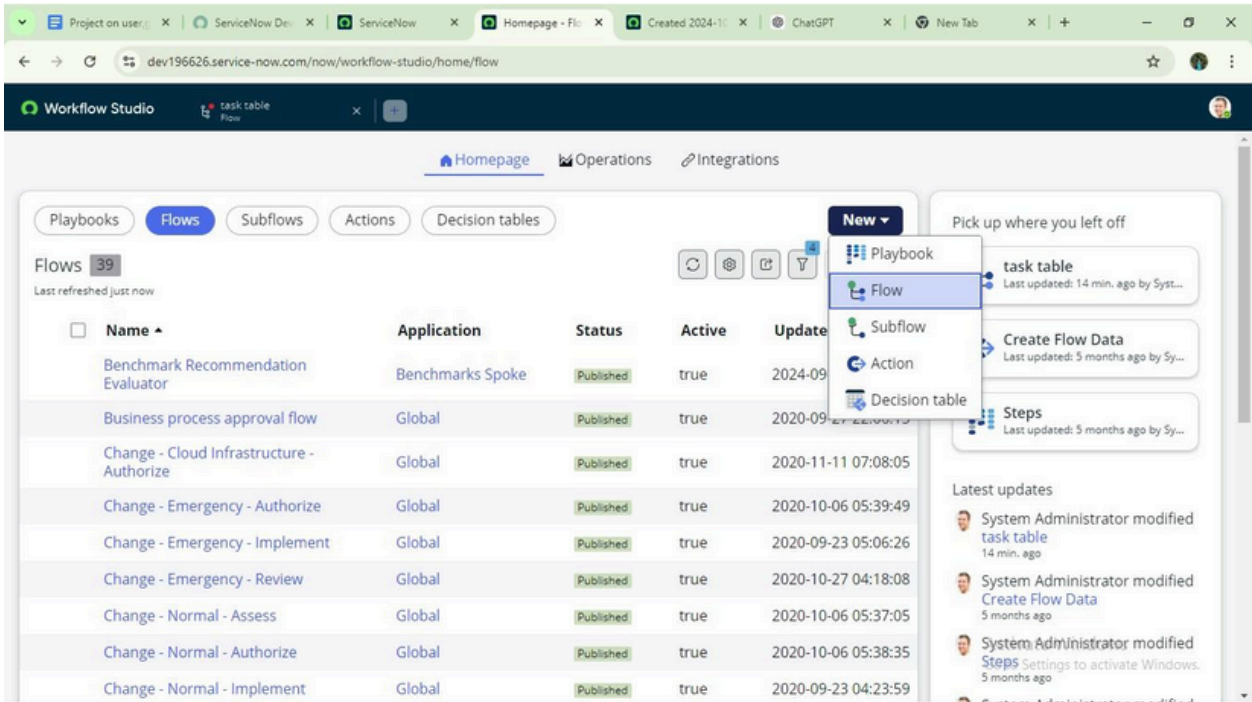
Project on user | ServiceNow Dev | ServiceNow | Homepage - Flo | Created 2024-1 | ChatGPT | New Tab

dev196626.service-now.com/now/workflow-studio/home/flow

Workflow Studio | task table Flow

Homepage | Operations | Integrations

Playbooks | Flows | Subflows | Actions | Decision tables

New ▾

Playbook
Flow
Subflow
Action
Decision table

Flows 39
Last refreshed just now

4

| Name ▴ | Application | Status | Active | Update |
|---|---|---|---|---|
| Benchmark Recommendation Evaluator | Benchmarks Spoke | Published | true | 2024-09 |
| Business process approval flow | Global | Published | true | 2020-09-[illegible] |
| Change - Cloud Infrastructure - Authorize | Global | Published | true | 2020-11-11 07:08:05 |
| Change - Emergency - Authorize | Global | Published | true | 2020-10-06 05:39:49 |
| Change - Emergency - Implement | Global | Published | true | 2020-09-23 05:06:26 |
| Change - Emergency - Review | Global | Published | true | 2020-10-27 04:18:08 |
| Change - Normal - Assess | Global | Published | true | 2020-10-06 05:37:05 |
| Change - Normal - Authorize | Global | Published | true | 2020-10-06 05:38:35 |
| Change - Normal - Implement | Global | Published | true | 2020-09-23 04:23:59 |

Pick up where you left off

task table
Last updated: 14 min. ago by Syst...

Create Flow Data
Last updated: 5 months ago by Sy...

Steps
Last updated: 5 months ago by Sy...

Latest updates

System Administrator modified task table
14 min. ago

System Administrator modified Create Flow Data
5 months ago

System Administrator modified Steps
5 months ago

Settings to activate Windows.